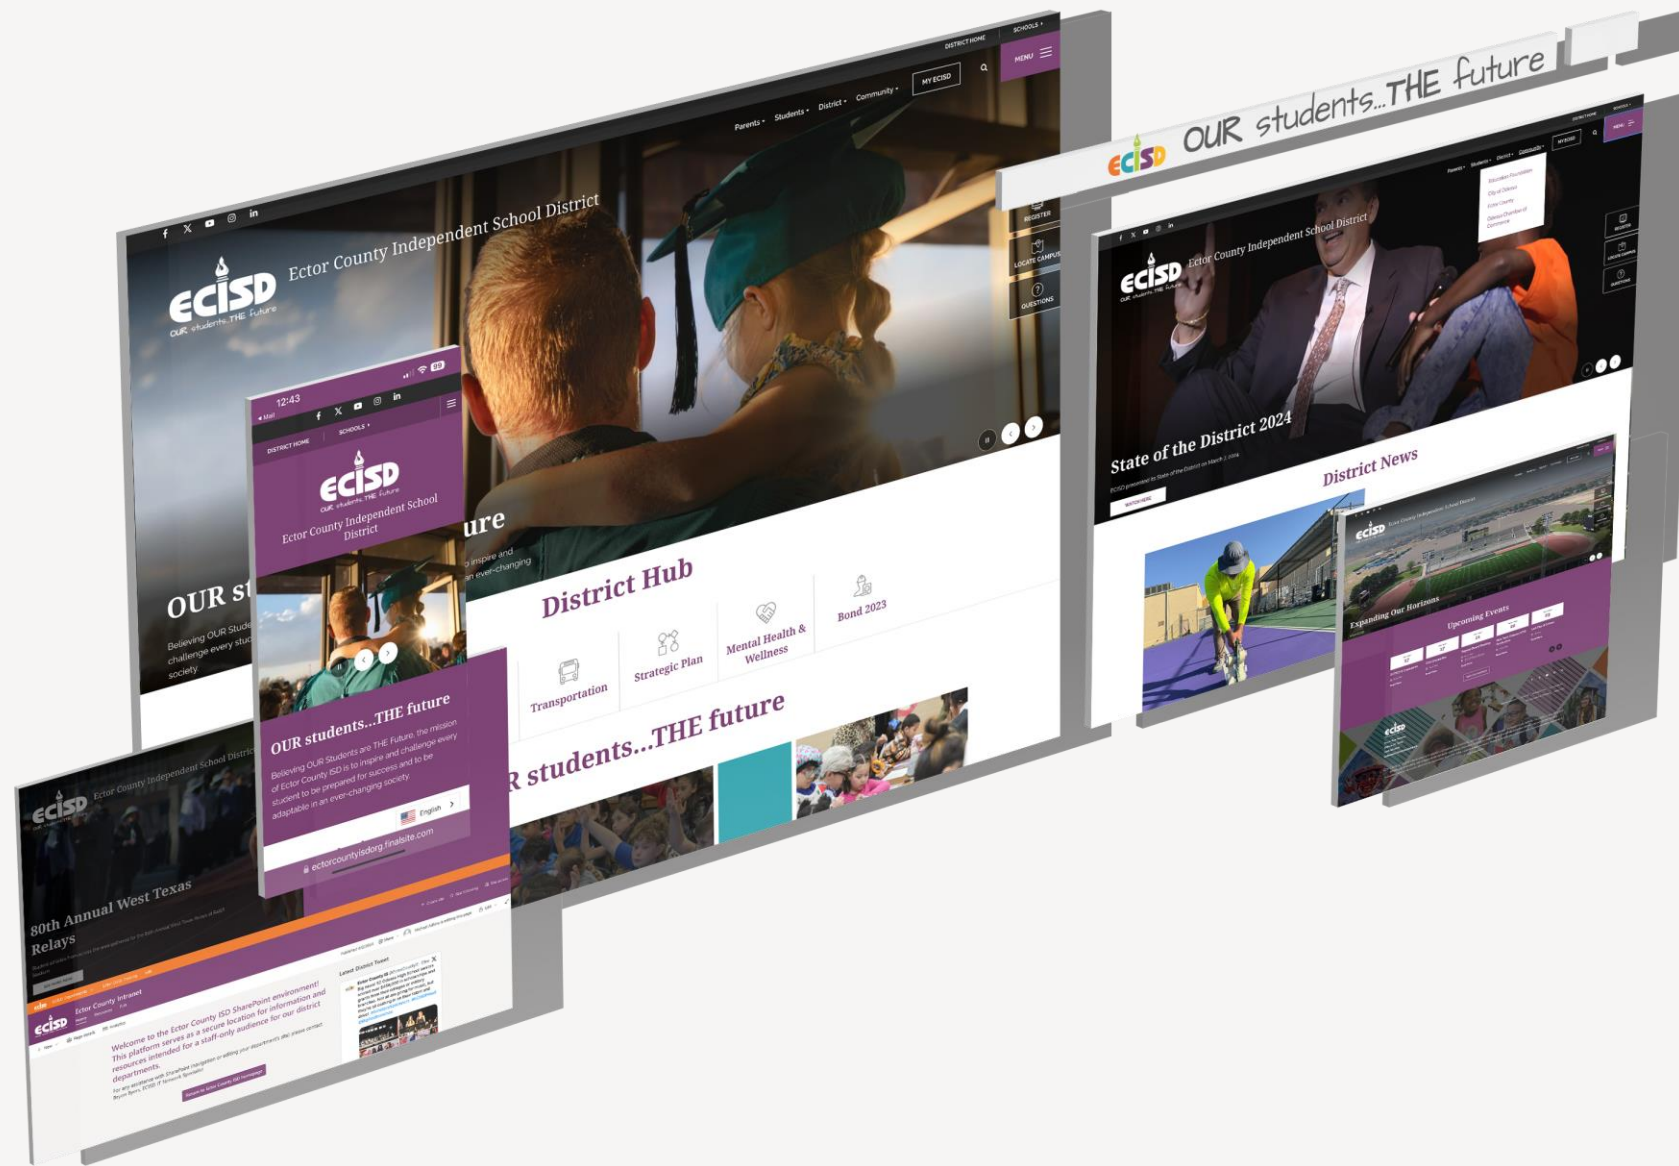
DISTRICT HOME SCHOOLS MENU

MY ECISD

Parents Students District Community

ECISD OUR students...THE future

Ector County Independent School District

REGISTER

LOCATE CAMPUS

QUESTIONS

OUR st

Believing OUR Stude challenge every stud society

ure

inspire and n ever-changing

District Hub

Transportation

Strategic Plan

Mental Health & Wellness

Bond 2023

R students...THE future

12:43

Mail

DISTRICT HOME SCHOOLS

ECISD OUR students...THE future

Ector County Independent School District

OUR students...THE future

Believing OUR Students are THE Future, the mission of Ector County ISD is to inspire and challenge every student to be prepared for success and to be adaptable in an ever-changing society.

English

ectorcountyisdorg.finalsite.com

ECISD OUR students...THE future

ECISD Ector County Independent School District

State of the District 2024

District News

ECISD Ector County Independent School District

Expanding Our Horizons

Upcoming Events

ECISD Ector County Independent School District

80th Annual West Texas Relays

ECISD Ector County Intranet

Welcome to the Ector County ISD SharePoint environment! This platform serves as a secure location for information and resources intended for a staff-only audience for our district departments.

Latest District Tweet